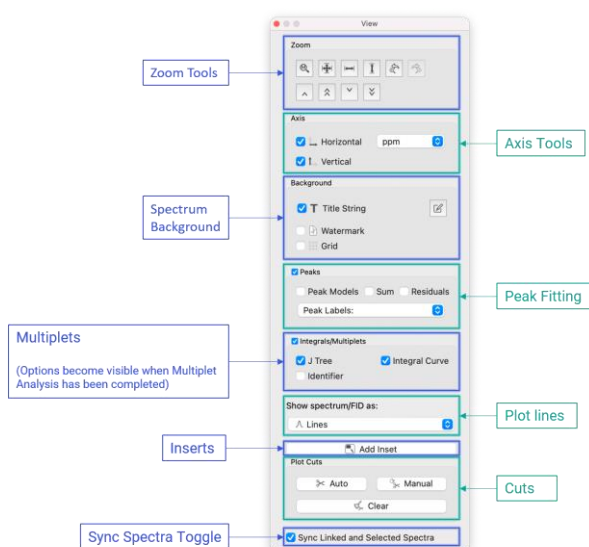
View

Zoom Tools

Zoom

Axis

Horizontal

ppm

Vertical

Axis Tools

Spectrum Background

Background

T Title String

Watermark

Grid

Peaks

Peak Models

Sum

Residuals

Peak Labels:

Peak Fitting

Multiplets

(Options become visible when Multiplet Analysis has been completed)

Integrals/Multiplets

J Tree

Integral Curve

Identifier

Show spectrum/FID as:

Lines

Plot lines

Inserts

Add Inset

Plot Cuts

Auto

Manual

Clear

Cuts

Sync Spectra Toggle

Sync Linked and Selected Spectra